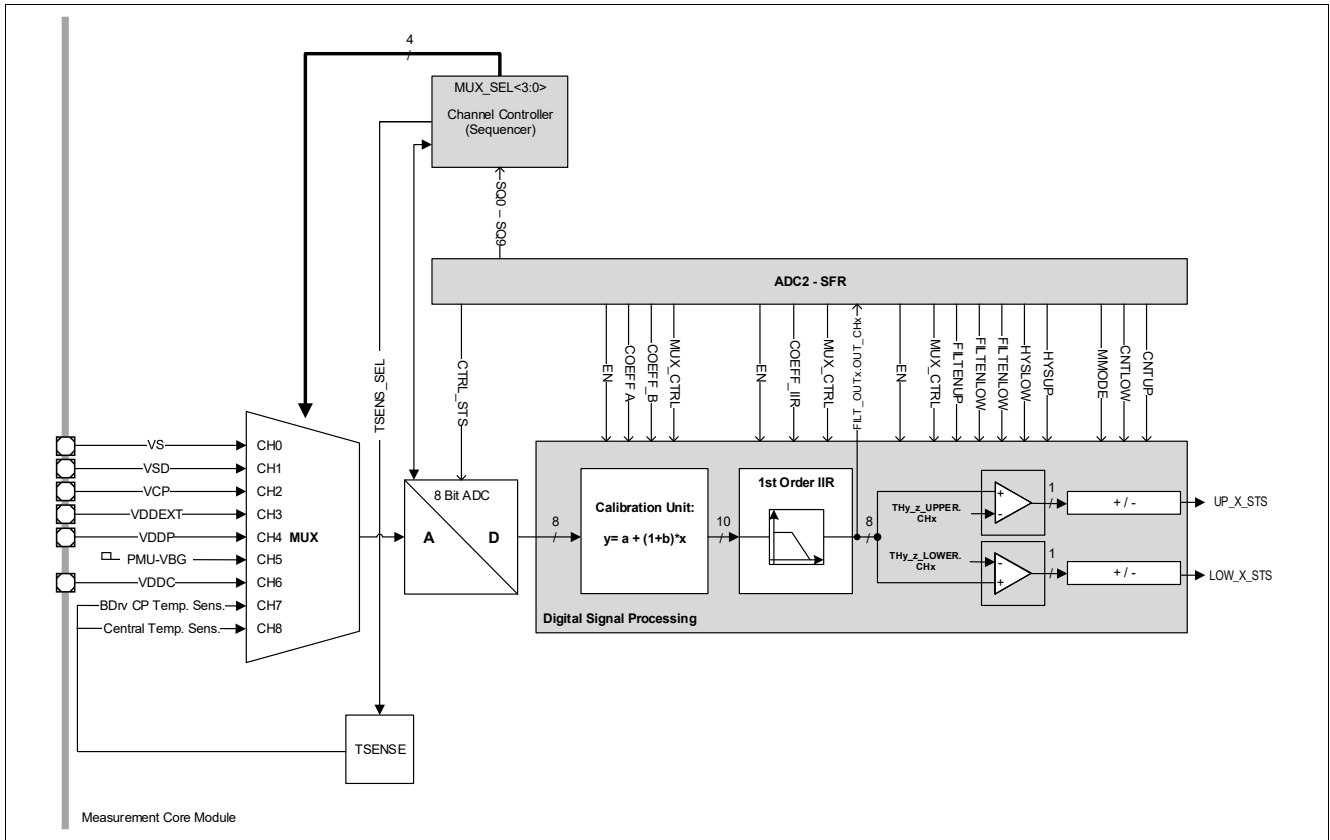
4

MUX_SEL<3:0>

Channel Controller (Sequencer)

SQ0 – SQ9

ADC2 - SFR

TSENS_SEL

CTRL_STS

EN
COEFF A
COEFF_B
MUX_CTRL

EN
COEFF_IIR
MUX_CTRL
FILT_OUTx.OUT_CHx

EN
MUX_CTRL
FILTENUP
FILTENLOW
HYSLOW
HYSUP

MMODE
CNTLOW
CNTUP

VS
VSD
VCP
VDDEXT
VDDP
PMU-VBG
VDDC
BDrv CP Temp. Sens.
Central Temp. Sens.

CH0
CH1
CH2
CH3
CH4 MUX
CH5
CH6
CH7
CH8

8 Bit ADC
A
D

8

Calibration Unit:
y= a + (1+b)*x

10

1st Order IIR

8

THy_z_UPPER. CHx
THy_z_LOWER. CHx

+
-
-
+

1
1

+ / -
+ / -

UP_X_STS
LOW_X_STS

Digital Signal Processing

TSENSE

Measurement Core Module